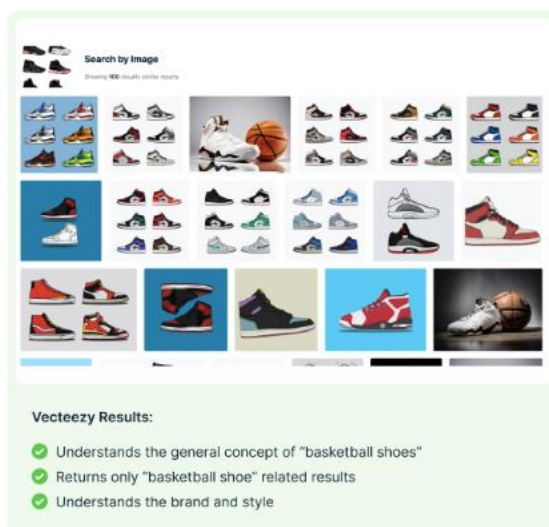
Search by Image

Showing 100 visually similar results

Vecteezy Results:

Understands the general concept of "basketball shoes"

Returns only "basketball shoe" related results

Understands the brand and style